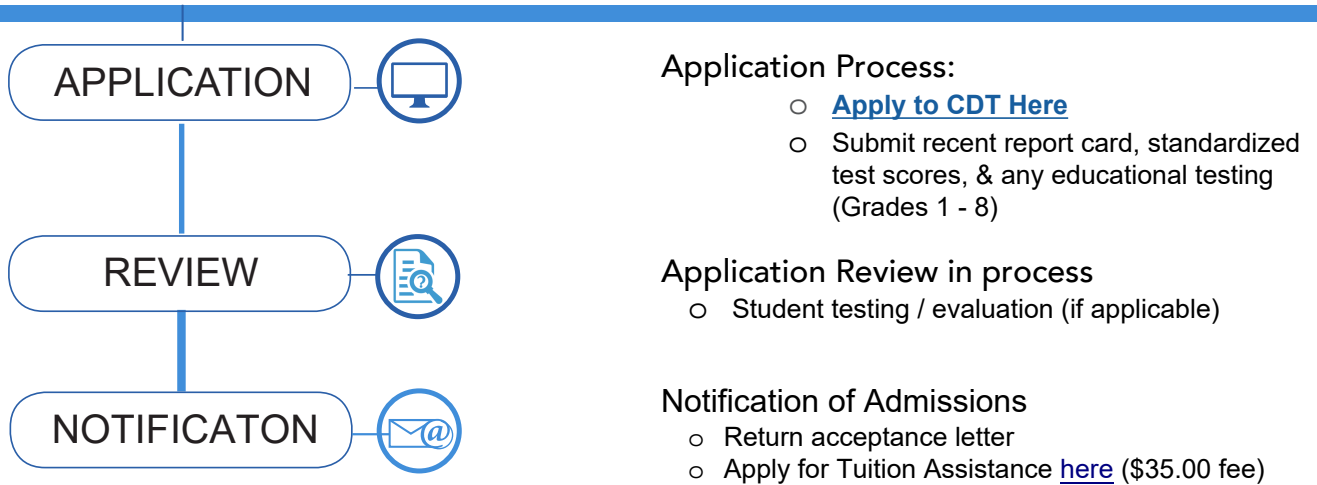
APPLICATION

REVIEW

NOTIFICATON

Application Process:

o Apply to CDT Here
o Submit recent report card, standardized test scores, & any educational testing (Grades 1 - 8)

Application Review in process

o Student testing / evaluation (if applicable)

Notification of Admissions

o Return acceptance letter
o Apply for Tuition Assistance here ($35.00 fee)